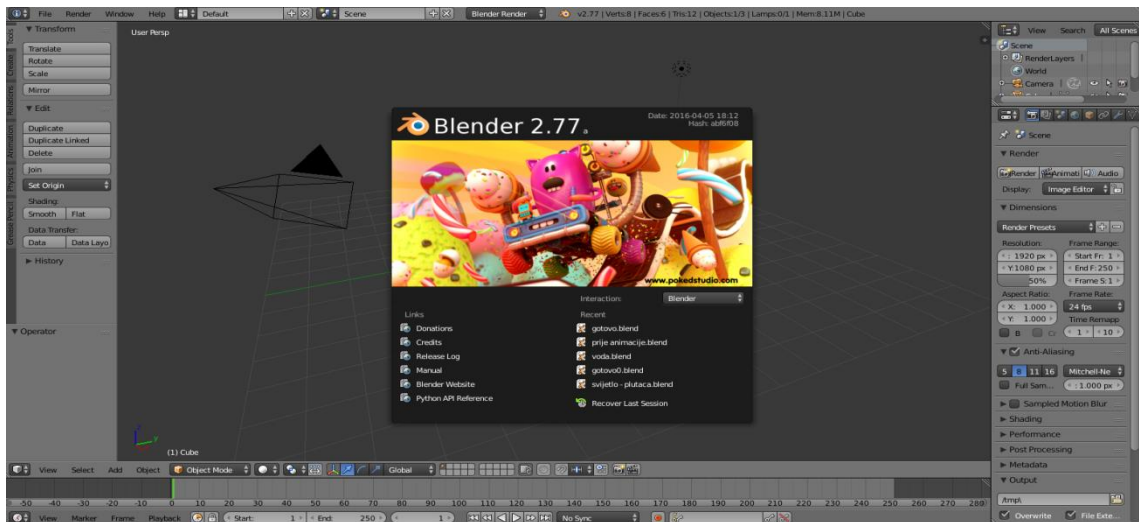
File Render Window Help Default Scene Blender Render v2.77 | Verts:8 | Faces:6 | Tris:12 | Objects:1/3 | Lamps:0/1 | Mem:8.11M | Cube

▼ Transform
Translate
Rotate
Scale
Mirror
▼ Edit
Duplicate
Duplicate Linked
Delete
Join
Set Origin
Shading:
Smooth Flat
Data Transfer:
Data Data Layo
► History

▼ Operator

User Persp

(1) Cube

Blender 2.77a
Date: 2016-04-05 18:12
Hash: abf6f08
www.pokedstudio.com
Interaction: Blender
Links
Donations
Credits
Release Log
Manual
Blender Website
Python API Reference
Recent
gotovo.blend
prije animacije.blend
voda.blend
gotovo0.blend
svijetlo - plutaca.blend
Recover Last Session

View Search All Scenes
Scene
RenderLayers
World
Camera
Scene
▼ Render
Render Animati Audio
Display: Image Editor
▼ Dimensions
Render Presets
Resolution:
1920 px
Y:1080 px
50%
Frame Range:
Start Fr: 1
End F: 250
Frame S: 1
Aspect Ratio:
X: 1.000
Y: 1.000
Frame Rate:
24 fps
Time Remapp
B
1 10
▼ Anti-Aliasing
5 8 11 16 Mitchell-Ne
Full Sam... 1.000 px
► Sampled Motion Blur
► Shading
► Performance
► Post Processing
► Metadata
▼ Output
/tmp\
Overwrite File Exte...

View Select Add Object Object Mode Global
-50 -40 -30 -20 -10 0 10 20 30 40 50 60 70 80 90 100 110 120 130 140 150 160 170 180 190 200 210 220 230 240 250 260 270 280
View Marker Frame Playback Start: 1 End: 250 1 No Sync